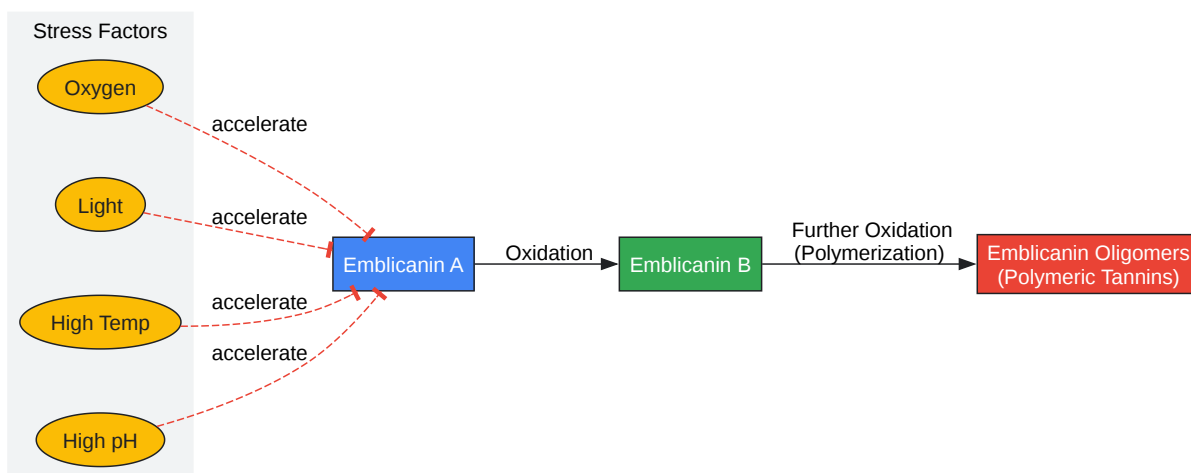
Stress Factors

Oxygen

Light

High Temp

High pH

accelerate

accelerate

accelerate

accelerate

Emblicanin A

Oxidation

Emblicanin B

Further Oxidation (Polymerization)

Emblicanin Oligomers (Polymeric Tannins)